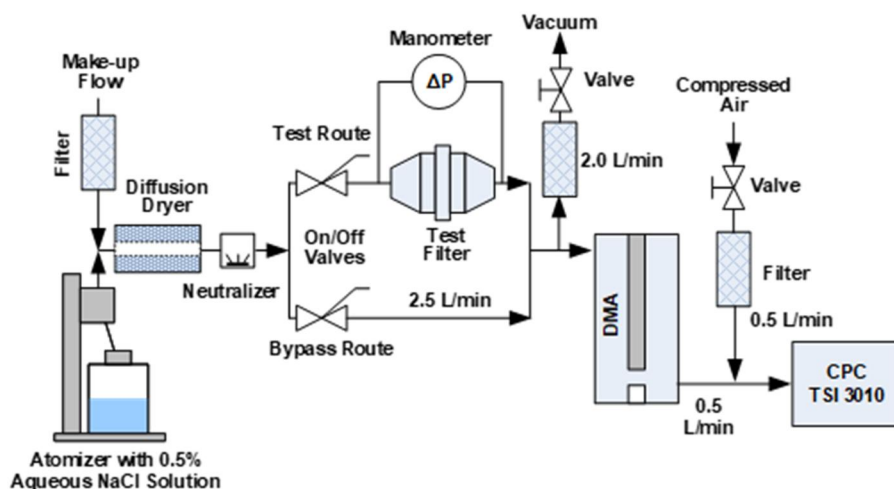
Make-up Flow

Filter

Diffusion Dryer

Neutralizer

Atomizer with 0.5% Aqueous NaCl Solution

Manometer

ΔP

Test Route

On/Off Valves

Test Filter

Bypass Route

2.5 L/min

Vacuum

Valve

2.0 L/min

Compressed Air

Valve

Filter

0.5 L/min

DMA

0.5 L/min

CPC TSI 3010